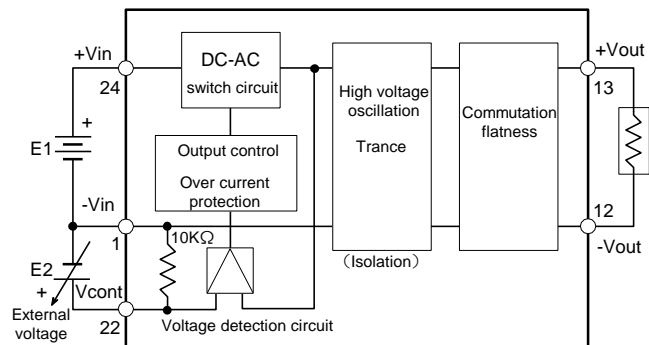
+Vin
24
DC-AC
switch circuit
High voltage oscillation
Trance
Commutation flatness
+Vout
13
+
E1
Output control
Over current protection
-Vin
1
10KΩ
(Isolation)
12
-Vout
E2
+
Vcont
External voltage
22
Voltage detection circuit